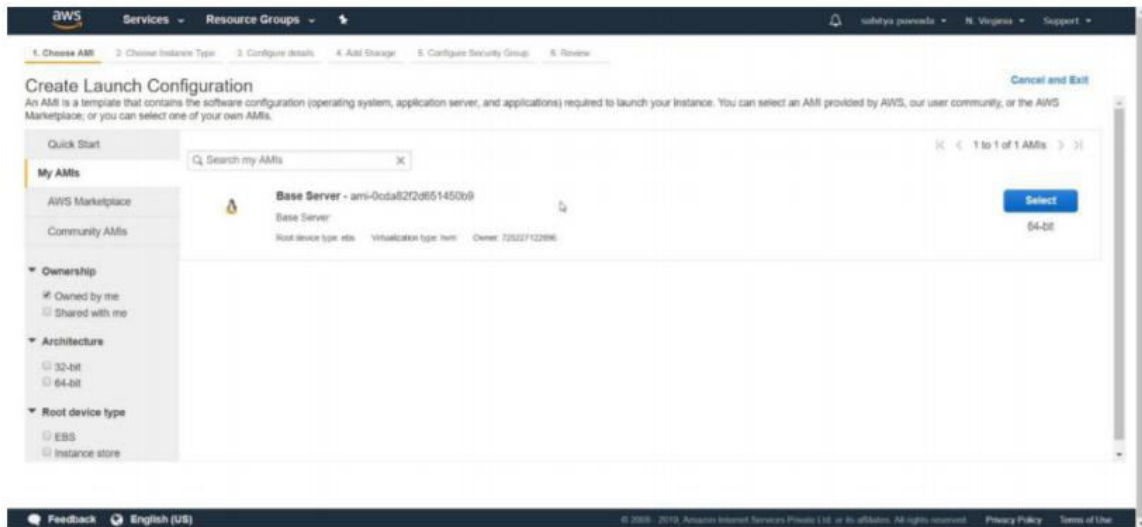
aws Services Resource Groups

sahitya poovada N. Virginia Support

1. Choose AMI 2. Choose Instance Type 3. Configure details 4. Add Storage 5. Configure Security Group 6. Review

Create Launch Configuration

Cancel and Exit

An AMI is a template that contains the software configuration (operating system, application server, and applications) required to launch your instance. You can select an AMI provided by AWS, our user community, or the AWS Marketplace; or you can select one of your own AMIs.

Quick Start

My AMIs

AWS Marketplace

Community AMIs

Ownership

Owned by me

Shared with me

Architecture

32-bit

64-bit

Root device type

EBS

Instance store

Search my AMIs

1 to 1 of 1 AMIs

Base Server - ami-0cda82f2d651450b9

Base Server

Root device type: ebs Virtualization type: hvm Owner: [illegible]

Select

64-bit

Feedback English (US)

© 2008 - 2019, Amazon Internet Services Private Ltd. or its affiliates. All rights reserved. Privacy Policy Terms of Use